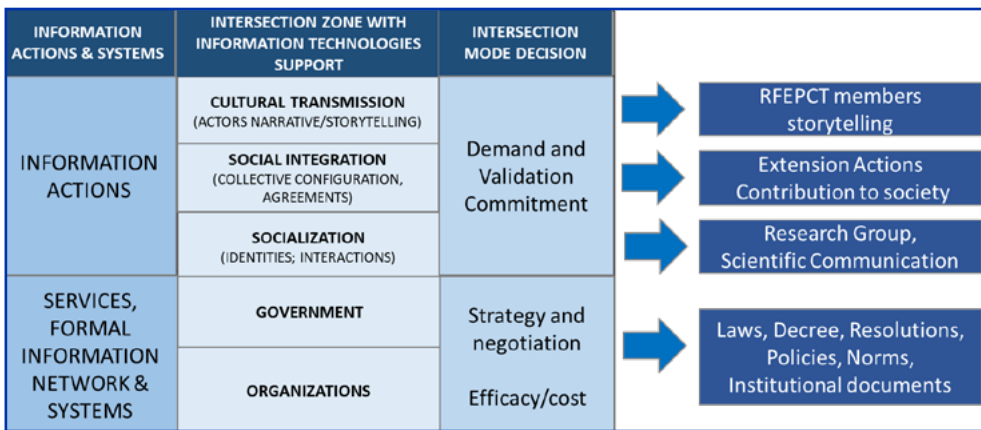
| INFORMATION ACTIONS & SYSTEMS | INTERSECTION ZONE WITH INFORMATION TECHNOLOGIES SUPPORT | INTERSECTION MODE DECISION |
|---|---|---|
| INFORMATION ACTIONS | CULTURAL TRANSMISSION (ACTORS NARRATIVE/STORYTELLING) | Demand and Validation Commitment |
| | SOCIAL INTEGRATION (COLLECTIVE CONFIGURATION, AGREEMENTS) | |
| | SOCIALIZATION (IDENTITIES; INTERACTIONS) | |
| SERVICES, FORMAL INFORMATION NETWORK & SYSTEMS | GOVERNMENT | Strategy and negotiation |
| | ORGANIZATIONS | Efficacy/cost |

RFEPCT members storytelling

Extension Actions Contribution to society

Research Group, Scientific Communication

Laws, Decree, Resolutions, Policies, Norms, Institutional documents